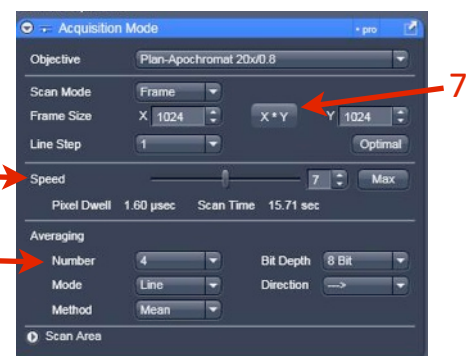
Acquisition Mode
• pro

Objective
Plan-Apochromat 20x/0.8

Scan Mode
Frame

Frame Size
X 1024
X * Y
Y 1024

7

Line Step
1
Optimal

Speed
7
Max

Pixel Dwell 1.60 µsec Scan Time 15.71 sec

Averaging

Number
4
Bit Depth
8 Bit

Mode
Line
Direction
--->

Method
Mean

Scan Area